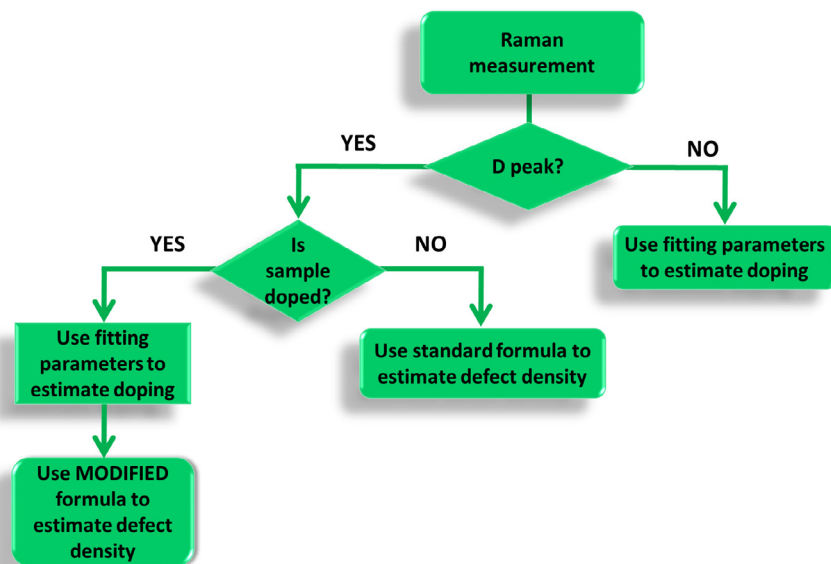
Raman measurement

YES

D peak?

NO

Use fitting parameters to estimate doping

YES

Is sample doped?

NO

Use fitting parameters to estimate doping

Use standard formula to estimate defect density

Use MODIFIED formula to estimate defect density